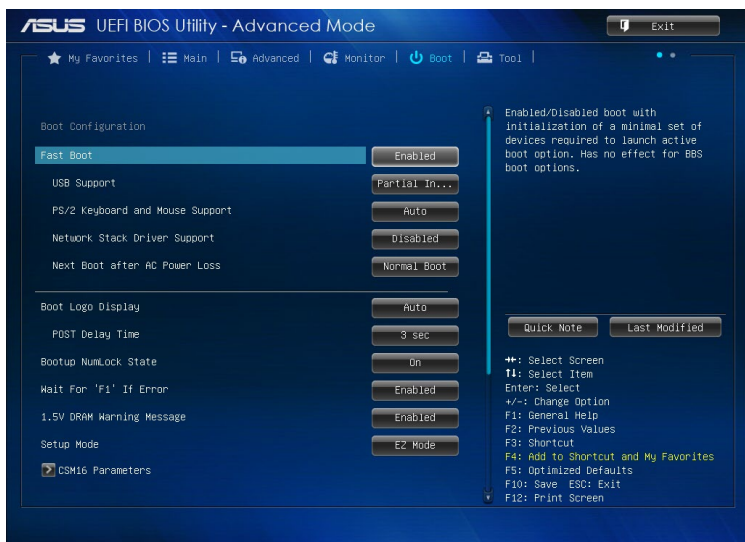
ASUS UEFI BIOS Utility - Advanced Mode

Exit

My Favorites | Main | Advanced | Monitor | Boot | Tool |

Boot Configuration

Fast Boot | Enabled

USB Support | Partial In...

PS/2 Keyboard and Mouse Support | Auto

Network Stack Driver Support | Disabled

Next Boot after AC Power Loss | Normal Boot

Boot Logo Display | Auto

POST Delay Time | 3 sec

Bootup NumLock State | On

Wait For 'F1' If Error | Enabled

1.5V DRAM Warning Message | Enabled

Setup Mode | EZ Mode

CSM16 Parameters

Enabled/Disabled boot with initialization of a minimal set of devices required to launch active boot option. Has no effect for BBS boot options.

Quick Note

Last Modified

→←: Select Screen
↑↓: Select Item
Enter: Select
+/-: Change Option
F1: General Help
F2: Previous Values
F3: Shortcut
F4: Add to Shortcut and My Favorites
F5: Optimized Defaults
F10: Save ESC: Exit
F12: Print Screen